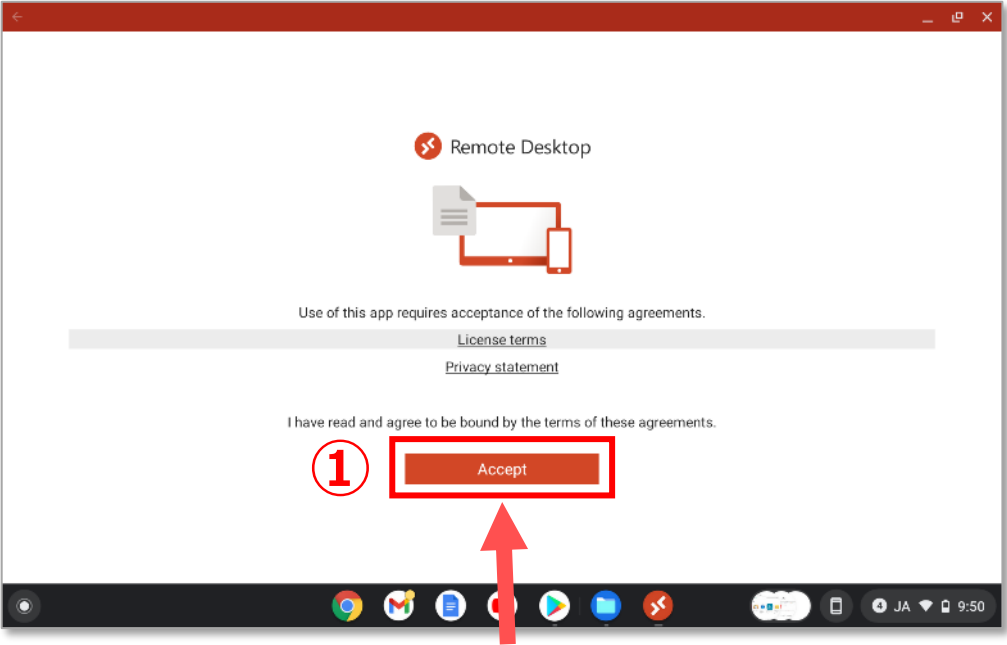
Remote Desktop

Use of this app requires acceptance of the following agreements.

License terms

Privacy statement

I have read and agree to be bound by the terms of these agreements.

①

Accept

4 JA 9:50